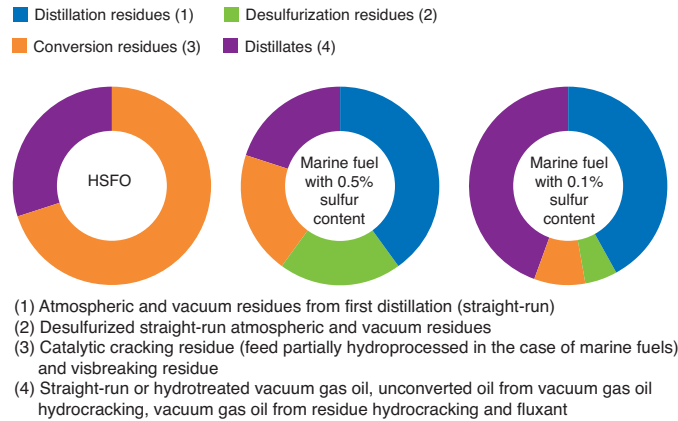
Distillation residues (1)
Desulfurization residues (2)
Conversion residues (3)
Distillates (4)

HSFO

Marine fuel with 0.5% sulfur content

Marine fuel with 0.1% sulfur content

(1) Atmospheric and vacuum residues from first distillation (straight-run)
(2) Desulfurized straight-run atmospheric and vacuum residues
(3) Catalytic cracking residue (feed partially hydroprocessed in the case of marine fuels) and visbreaking residue
(4) Straight-run or hydrotreated vacuum gas oil, unconverted oil from vacuum gas oil hydrocracking, vacuum gas oil from residue hydrocracking and fluxant